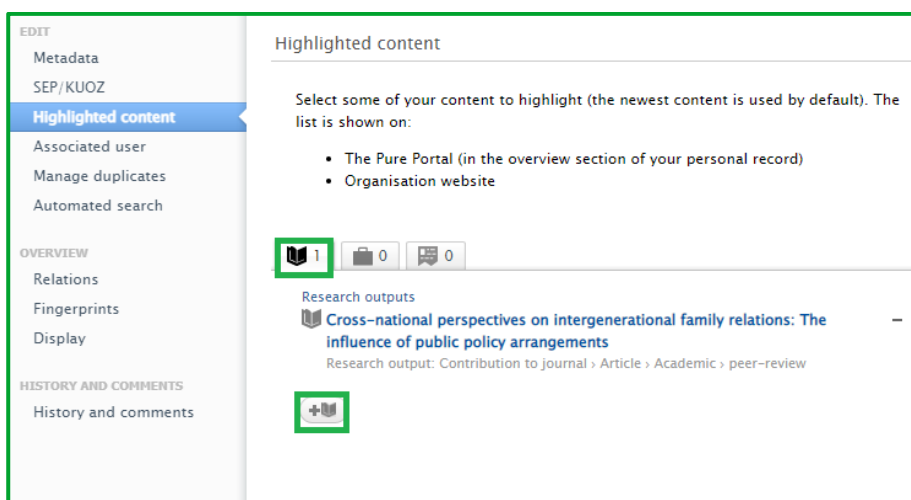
EDIT
Metadata
SEP/KUOZ
Highlighted content
Associated user
Manage duplicates
Automated search

OVERVIEW
Relations
Fingerprints
Display

HISTORY AND COMMENTS
History and comments

Highlighted content

Select some of your content to highlight (the newest content is used by default). The list is shown on:

- The Pure Portal (in the overview section of your personal record)
- Organisation website

1 0 0

Research outputs
Cross-national perspectives on intergenerational family relations: The influence of public policy arrangements
Research output: Contribution to journal › Article › Academic › peer-review

−